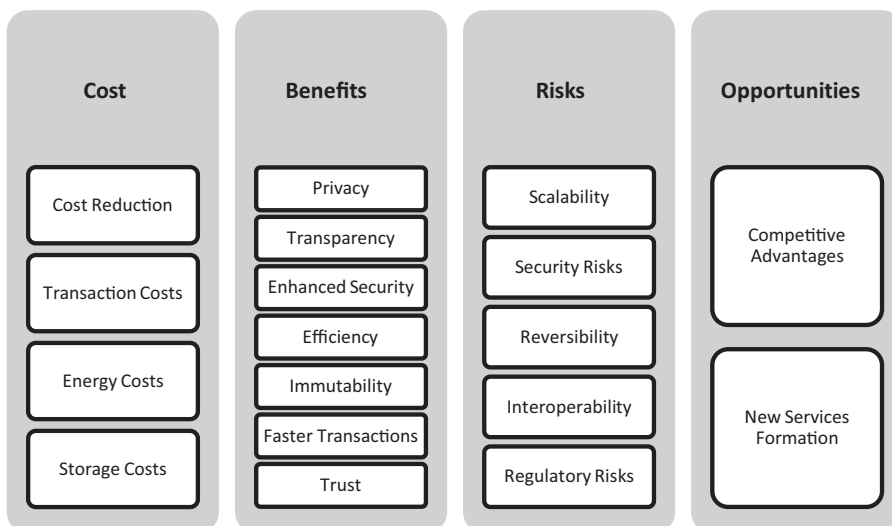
Cost

Cost Reduction

Transaction Costs

Energy Costs

Storage Costs

Benefits

Privacy

Transparency

Enhanced Security

Efficiency

Immutability

Faster Transactions

Trust

Risks

Scalability

Security Risks

Reversibility

Interoperability

Regulatory Risks

Opportunities

Competitive Advantages

New Services Formation